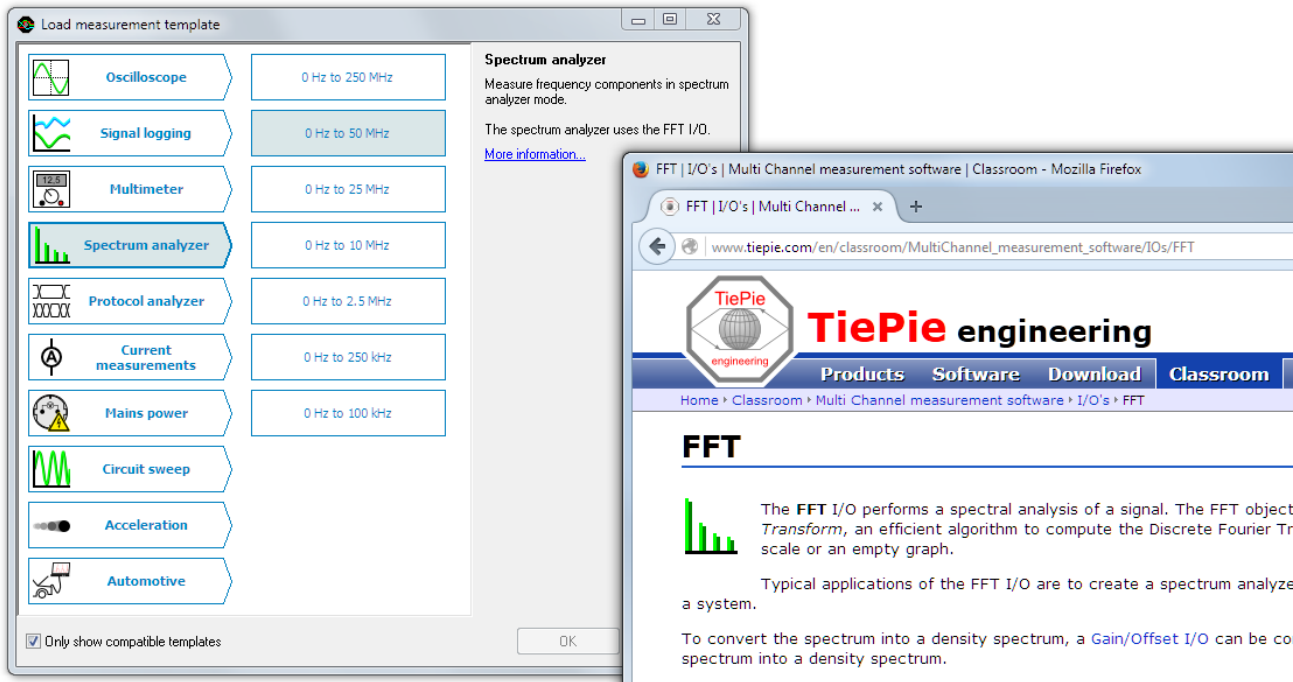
Load measurement template

Oscilloscope
Signal logging
Multimeter
Spectrum analyzer
Protocol analyzer
Current measurements
Mains power
Circuit sweep
Acceleration
Automotive

0 Hz to 250 MHz
0 Hz to 50 MHz
0 Hz to 25 MHz
0 Hz to 10 MHz
0 Hz to 2.5 MHz
0 Hz to 250 kHz
0 Hz to 100 kHz

Spectrum analyzer

Measure frequency components in spectrum analyzer mode.

The spectrum analyzer uses the FFT I/O.

More information...

Only show compatible templates

OK

12.5

FFT | I/O's | Multi Channel measurement software | Classroom - Mozilla Firefox

FFT | I/O's | Multi Channel ... ×

www.tiepie.com/en/classroom/MultiChannel_measurement_software/IOs/FFT

TiePie engineering

TiePie engineering

Products Software Download Classroom

Home › Classroom › Multi Channel measurement software › I/O's › FFT

FFT

The **FFT** I/O performs a spectral analysis of a signal. The FFT object *Transform*, an efficient algorithm to compute the Discrete Fourier Tr scale or an empty graph.

Typical applications of the FFT I/O are to create a spectrum analyze a system.

To convert the spectrum into a density spectrum, a Gain/Offset I/O can be co spectrum into a density spectrum.